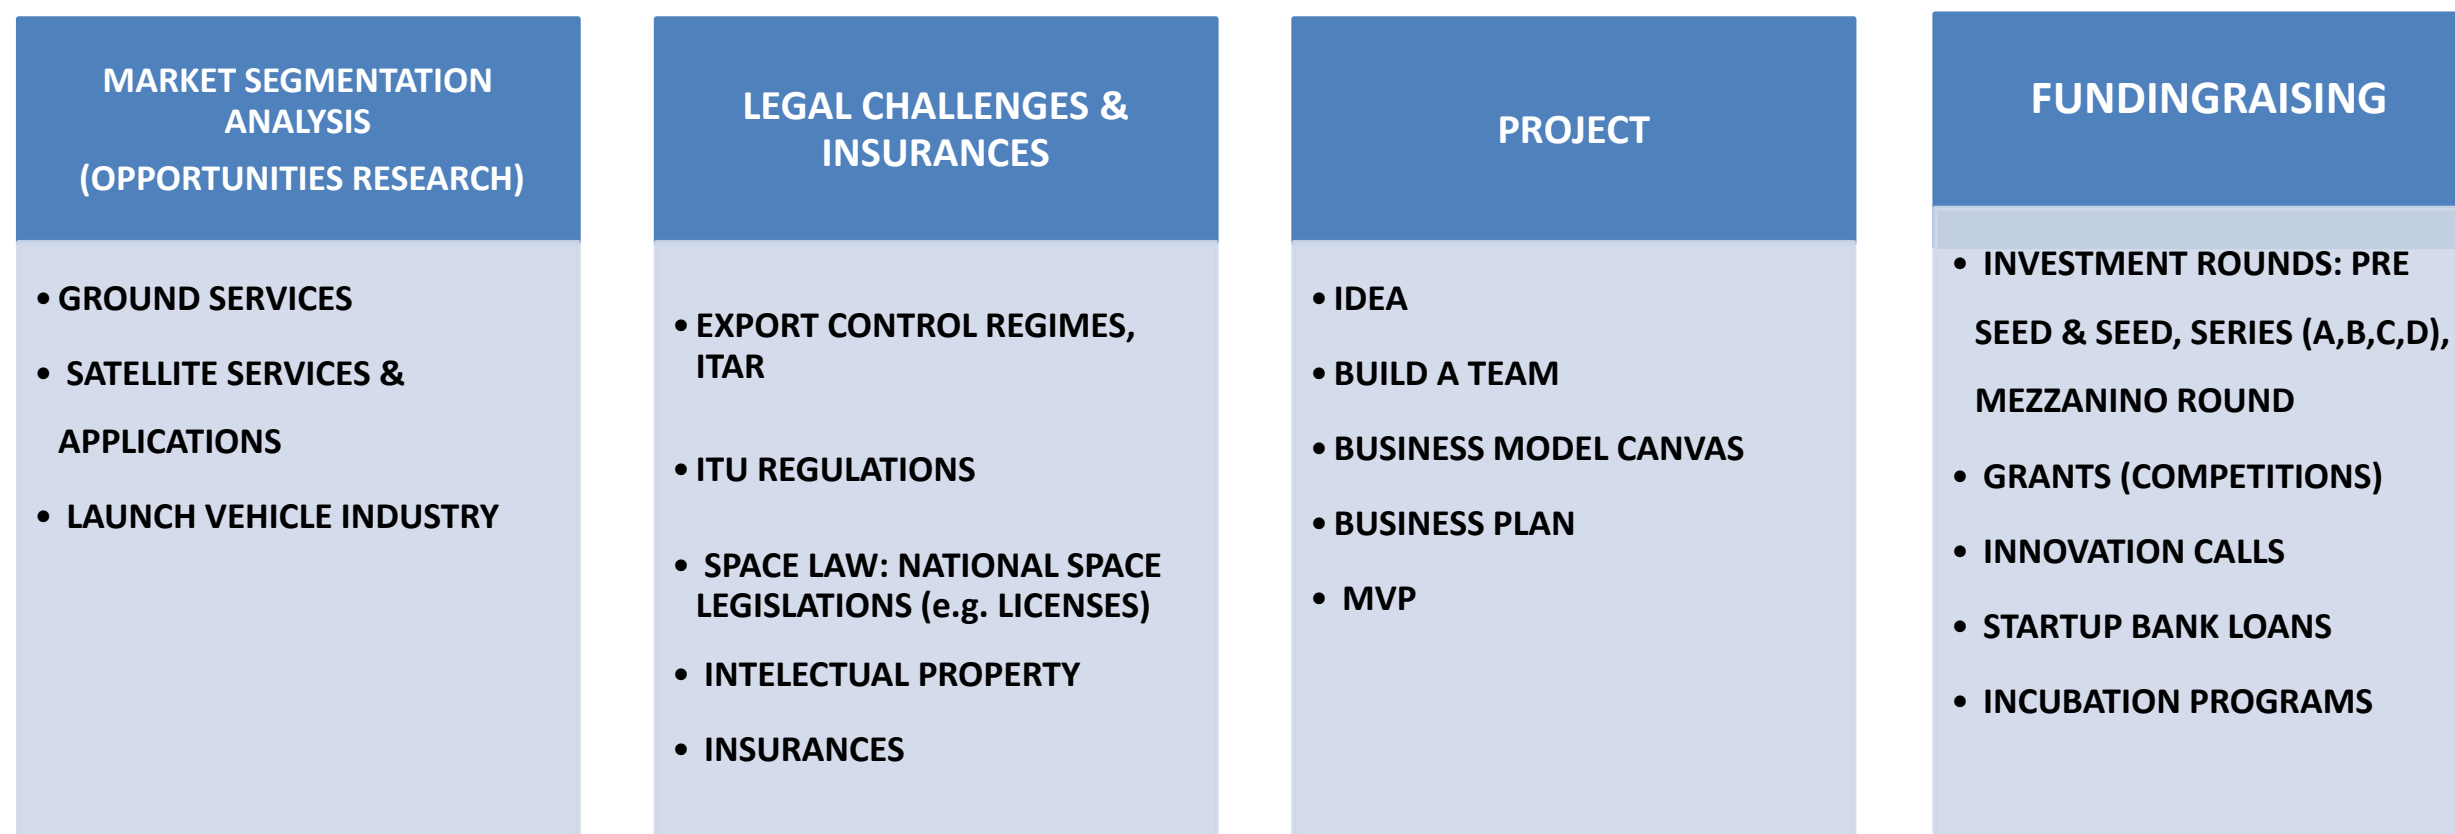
MARKET SEGMENTATION ANALYSIS

(OPPORTUNITIES RESEARCH)

• GROUND SERVICES

• SATELLITE SERVICES & APPLICATIONS

• LAUNCH VEHICLE INDUSTRY

LEGAL CHALLENGES & INSURANCES

• EXPORT CONTROL REGIMES, ITAR

• ITU REGULATIONS

• SPACE LAW: NATIONAL SPACE LEGISLATIONS (e.g. LICENSES)

• INTELECTUAL PROPERTY

• INSURANCES

PROJECT

• IDEA

• BUILD A TEAM

• BUSINESS MODEL CANVAS

• BUSINESS PLAN

• MVP

FUNDINGRAISING

• INVESTMENT ROUNDS: PRE SEED & SEED, SERIES (A,B,C,D), MEZZANINO ROUND

• GRANTS (COMPETITIONS)

• INNOVATION CALLS

• STARTUP BANK LOANS

• INCUBATION PROGRAMS